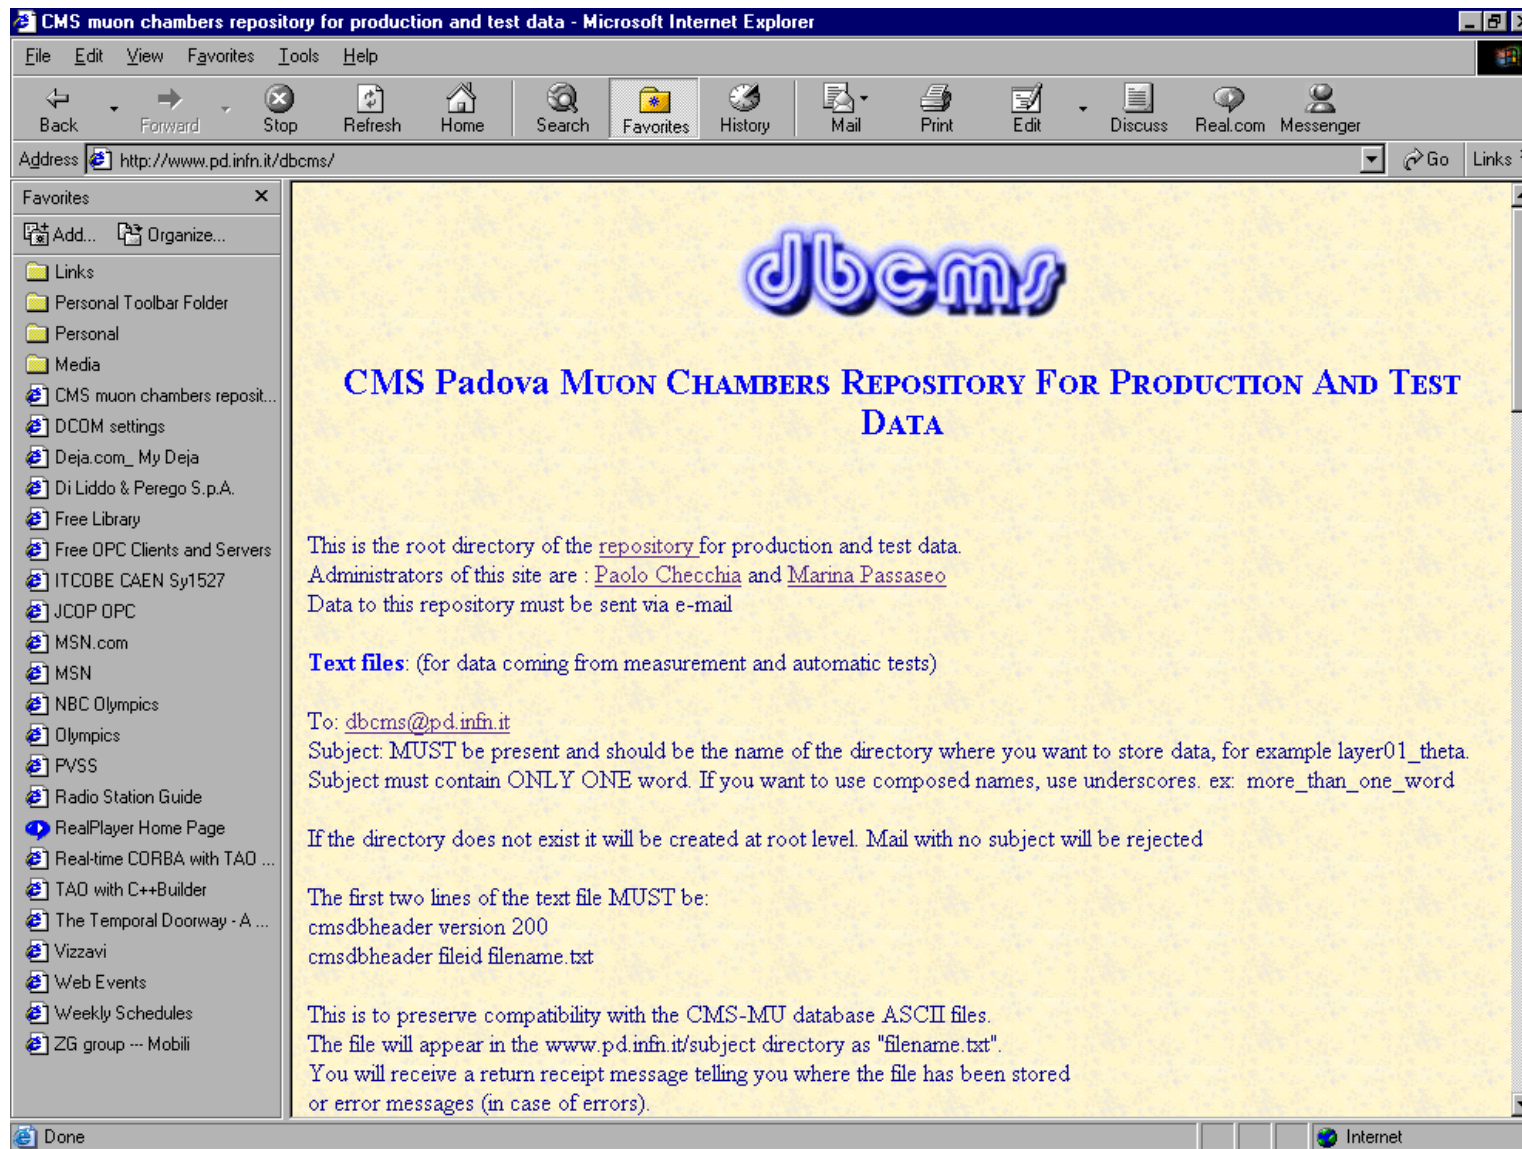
CMS muon chambers repository for production and test data - Microsoft Internet Explorer

File Edit View Favorites Tools Help

Back Forward Stop Refresh Home Search Favorites History Mail Print Edit Discuss Real.com Messenger

Address http://www.pd.infn.it/dbcms/ Go Links

Favorites
Add... Organize...
Links
Personal Toolbar Folder
Personal
Media
CMS muon chambers reposit...
DCOM settings
Deja.com_ My Deja
Di Liddo & Perego S.p.A.
Free Library
Free OPC Clients and Servers
ITCOBE CAEN Sy1527
JCOP OPC
MSN.com
MSN
NBC Olympics
Olympics
PVSS
Radio Station Guide
RealPlayer Home Page
Real-time CORBA with TAO ...
TAO with C++Builder
The Temporal Doorway - A ...
Vizzavi
Web Events
Weekly Schedules
ZG group --- Mobili

dbcms

CMS Padova Muon Chambers Repository For Production And Test Data

This is the root directory of the repository for production and test data.
Administrators of this site are : Paolo Checchia and Marina Passaseo
Data to this repository must be sent via e-mail

Text files: (for data coming from measurement and automatic tests)

To: dbcms@pd.infn.it
Subject: MUST be present and should be the name of the directory where you want to store data, for example layer01_theta.
Subject must contain ONLY ONE word. If you want to use composed names, use underscores. ex: more_than_one_word

If the directory does not exist it will be created at root level. Mail with no subject will be rejected

The first two lines of the text file MUST be:
cmsdbheader version 200
cmsdbheader fileid filename.txt

This is to preserve compatibility with the CMS-MU database ASCII files.
The file will appear in the www.pd.infn.it/subject directory as "filename.txt".
You will receive a return receipt message telling you where the file has been stored
or error messages (in case of errors).

Done Internet